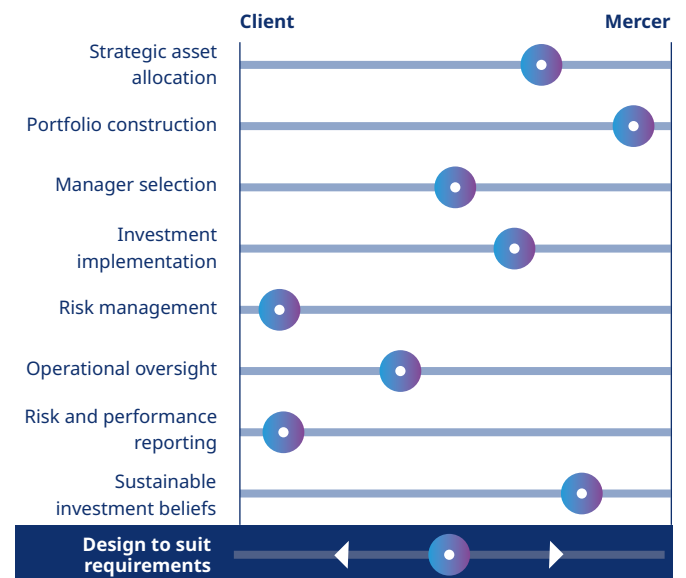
Client

Mercer

Strategic asset allocation

Portfolio construction

Manager selection

Investment implementation

Risk management

Operational oversight

Risk and performance reporting

Sustainable investment beliefs

Design to suit requirements